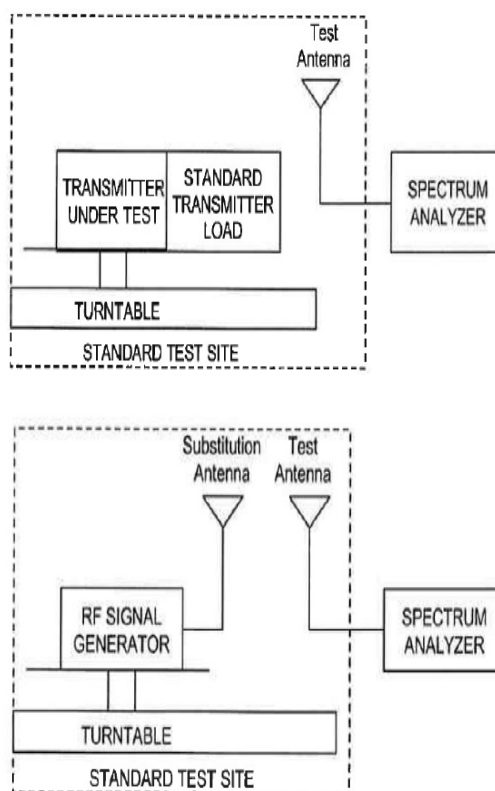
Test Antenna

TRANSMITTER UNDER TEST

STANDARD TRANSMITTER LOAD

SPECTRUM ANALYZER

TURNTABLE

STANDARD TEST SITE

Substitution Antenna

Test Antenna

RF SIGNAL GENERATOR

SPECTRUM ANALYZER

TURNTABLE

STANDARD TEST SITE